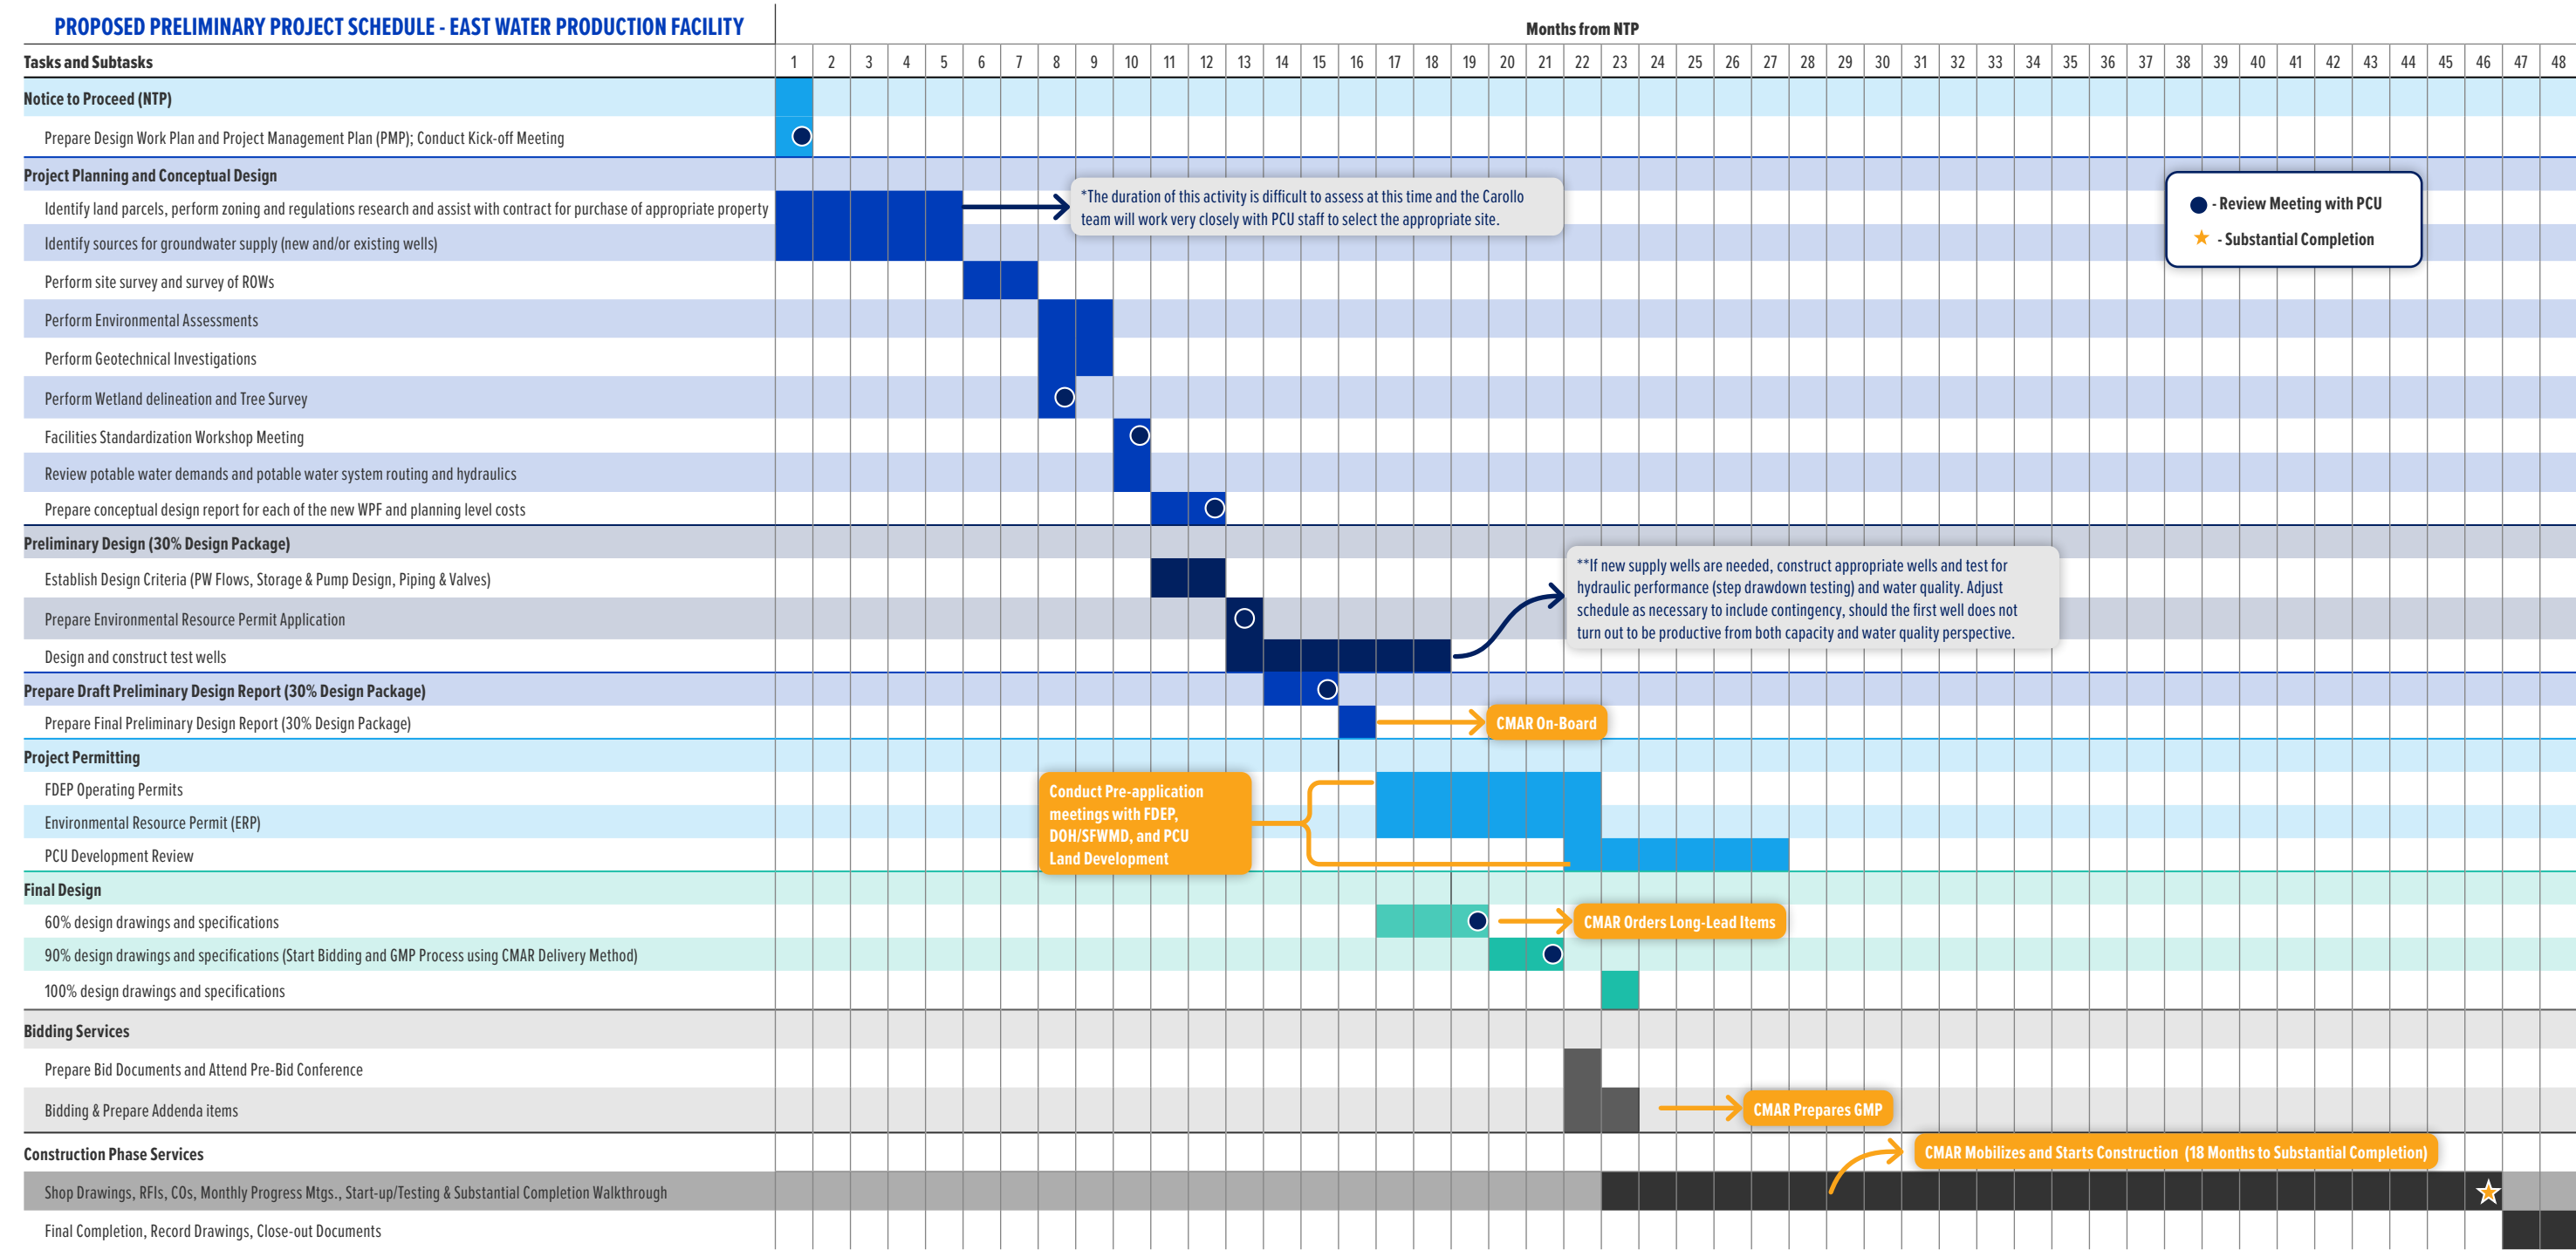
PROPOSED PRELIMINARY PROJECT SCHEDULE - EAST WATER PRODUCTION FACILITY

Months from NTP

Tasks and Subtasks

1 2 3 4 5 6 7 8 9 10 11 12 13 14 15 16 17 18 19 20 21 22 23 24 25 26 27 28 29 30 31 32 33 34 35 36 37 38 39 40 41 42 43 44 45 46 47 48

Notice to Proceed (NTP)

Prepare Design Work Plan and Project Management Plan (PMP); Conduct Kick-off Meeting

Project Planning and Conceptual Design

Identify land parcels, perform zoning and regulations research and assist with contract for purchase of appropriate property

Identify sources for groundwater supply (new and/or existing wells)

*The duration of this activity is difficult to assess at this time and the Carollo team will work very closely with PCU staff to select the appropriate site.

- Review Meeting with PCU

- Substantial Completion

Perform site survey and survey of ROWs

Perform Environmental Assessments

Perform Geotechnical Investigations

Perform Wetland delineation and Tree Survey

Facilities Standardization Workshop Meeting

Review potable water demands and potable water system routing and hydraulics

Prepare conceptual design report for each of the new WPF and planning level costs

Preliminary Design (30% Design Package)

Establish Design Criteria (PW Flows, Storage & Pump Design, Piping & Valves)

Prepare Environmental Resource Permit Application

Design and construct test wells

**If new supply wells are needed, construct appropriate wells and test for hydraulic performance (step drawdown testing) and water quality. Adjust schedule as necessary to include contingency, should the first well does not turn out to be productive from both capacity and water quality perspective.

Prepare Draft Preliminary Design Report (30% Design Package)

Prepare Final Preliminary Design Report (30% Design Package)

CMAR On-Board

Project Permitting

FDEP Operating Permits

Environmental Resource Permit (ERP)

PCU Development Review

Conduct Pre-application meetings with FDEP, DOH/SFWMD, and PCU Land Development

Final Design

60% design drawings and specifications

CMAR Orders Long-Lead Items

90% design drawings and specifications (Start Bidding and GMP Process using CMAR Delivery Method)

100% design drawings and specifications

Bidding Services

Prepare Bid Documents and Attend Pre-Bid Conference

Bidding & Prepare Addenda items

CMAR Prepares GMP

Construction Phase Services

CMAR Mobilizes and Starts Construction (18 Months to Substantial Completion)

Shop Drawings, RFIs, COs, Monthly Progress Mtgs., Start-up/Testing & Substantial Completion Walkthrough

Final Completion, Record Drawings, Close-out Documents